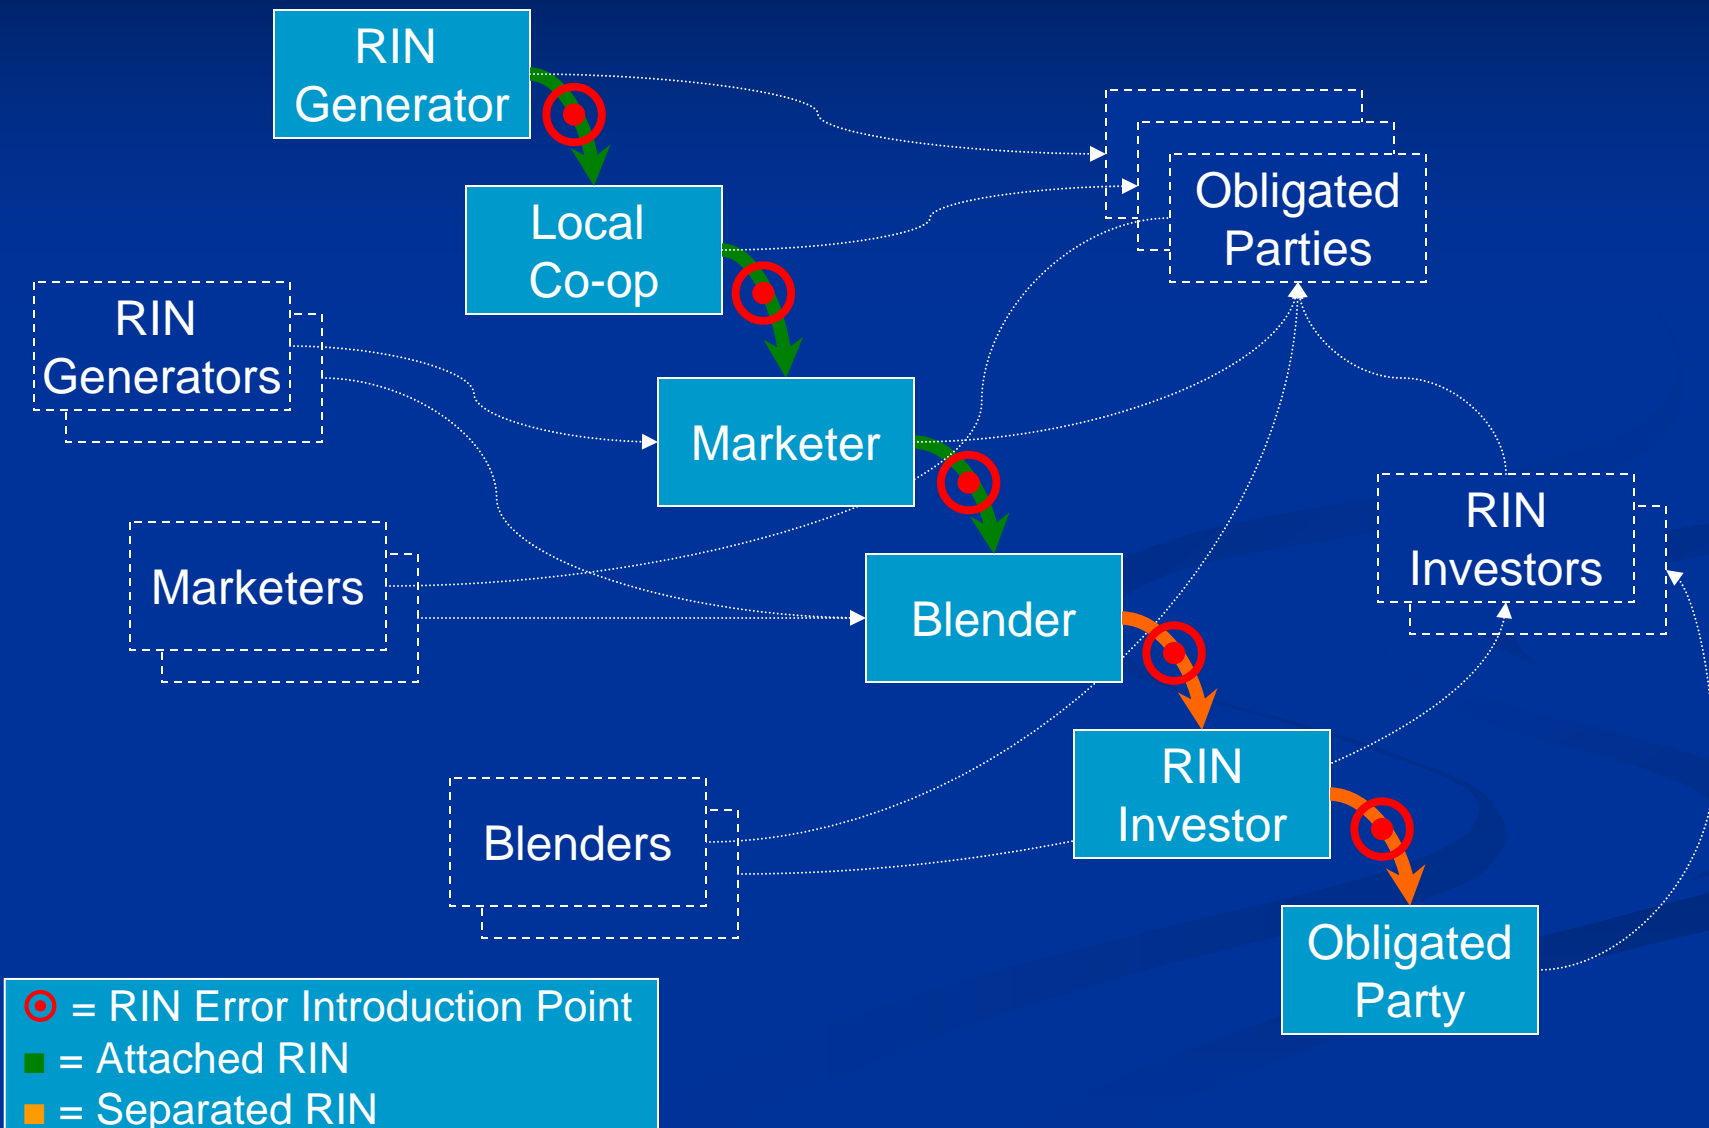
RIN Generator

Local Co-op

Obligated Parties

RIN Generators

Marketer

Marketers

Blender

RIN Investors

RIN Investor

Blenders

Obligated Party

= RIN Error Introduction Point
= Attached RIN
= Separated RIN